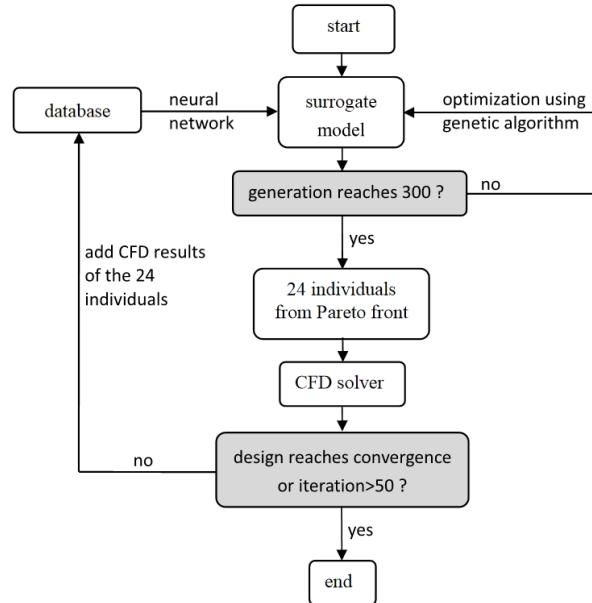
start

database

neural network

surrogate model

optimization using genetic algorithm

generation reaches 300 ?

no

yes

add CFD results of the 24 individuals

24 individuals from Pareto front

CFD solver

no

design reaches convergence or iteration>50 ?

yes

end